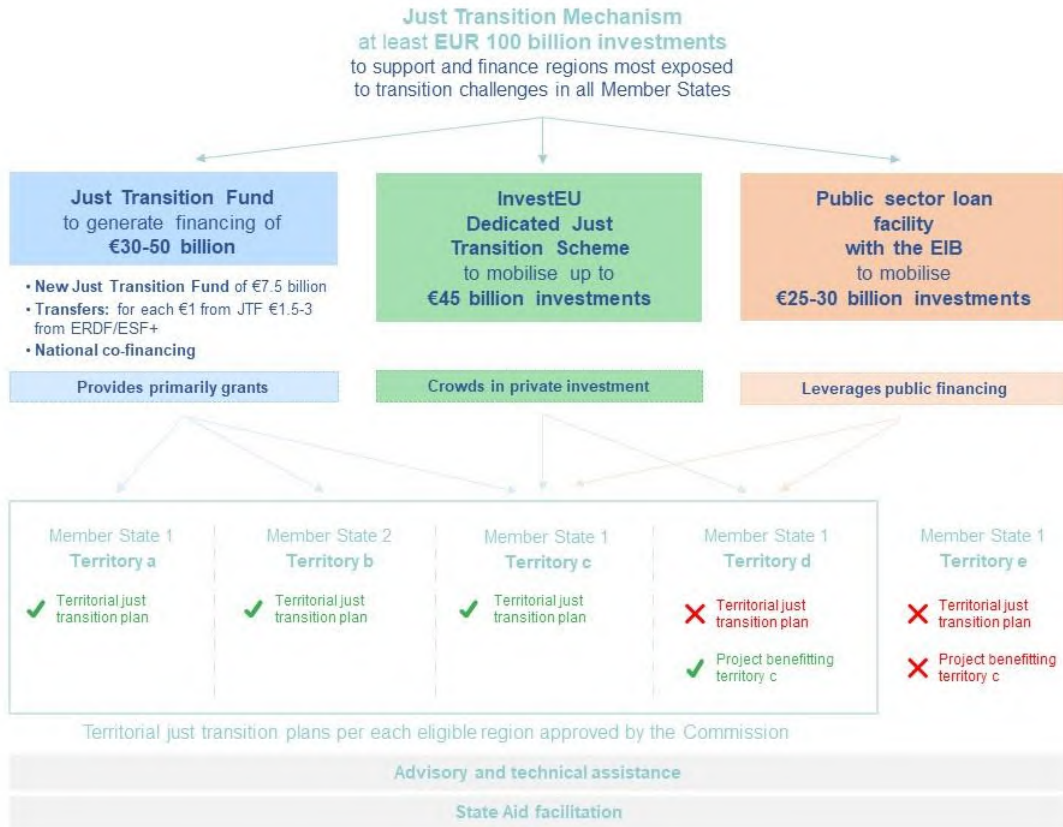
Just Transition Mechanism
at least EUR 100 billion investments
to support and finance regions most exposed to transition challenges in all Member States

Just Transition Fund
to generate financing of
€30-50 billion

• New Just Transition Fund of €7.5 billion
• Transfers: for each €1 from JTF €1.5-3 from ERDF/ESF+
• National co-financing

Provides primarily grants

InvestEU
Dedicated Just Transition Scheme
to mobilise up to
€45 billion investments

Crowds in private investment

Public sector loan facility
with the EIB
to mobilise
€25-30 billion investments

Leverages public financing

Member State 1
Territory a
✓ Territorial just transition plan

Member State 2
Territory b
✓ Territorial just transition plan

Member State 1
Territory c
✓ Territorial just transition plan

Member State 1
Territory d
✗ Territorial just transition plan
✓ Project benefitting territory c

Member State 1
Territory e
✗ Territorial just transition plan
✗ Project benefitting territory c

Territorial just transition plans per each eligible region approved by the Commission

Advisory and technical assistance

State Aid facilitation